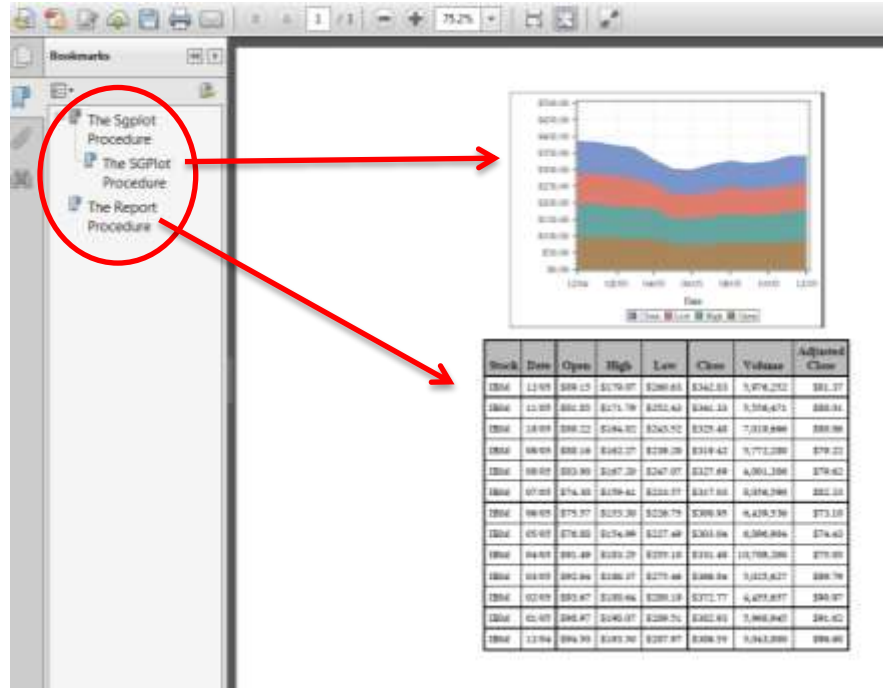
1 / 1 75.2%

Bookmarks

The Sgplot Procedure

The SGPlot Procedure

The Report Procedure

Date

| Stock | Date | Open | High | Low | Close | Volume | Adjusted Close |
|---|---|---|---|---|---|---|---|
| IBM | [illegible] | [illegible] | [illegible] | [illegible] | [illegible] | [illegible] | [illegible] |
| IBM | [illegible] | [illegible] | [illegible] | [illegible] | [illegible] | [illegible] | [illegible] |
| IBM | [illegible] | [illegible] | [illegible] | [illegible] | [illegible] | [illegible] | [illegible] |
| IBM | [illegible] | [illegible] | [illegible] | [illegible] | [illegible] | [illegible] | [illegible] |
| IBM | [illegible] | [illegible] | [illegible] | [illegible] | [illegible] | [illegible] | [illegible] |
| IBM | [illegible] | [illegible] | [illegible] | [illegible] | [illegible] | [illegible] | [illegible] |
| IBM | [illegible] | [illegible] | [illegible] | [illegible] | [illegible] | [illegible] | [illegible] |
| IBM | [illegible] | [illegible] | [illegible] | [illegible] | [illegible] | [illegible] | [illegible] |
| IBM | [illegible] | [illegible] | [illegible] | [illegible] | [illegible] | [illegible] | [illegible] |
| IBM | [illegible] | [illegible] | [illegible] | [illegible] | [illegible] | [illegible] | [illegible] |
| IBM | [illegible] | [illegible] | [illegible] | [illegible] | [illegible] | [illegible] | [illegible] |
| IBM | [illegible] | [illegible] | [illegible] | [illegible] | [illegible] | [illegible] | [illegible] |
| IBM | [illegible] | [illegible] | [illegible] | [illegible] | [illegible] | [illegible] | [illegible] |